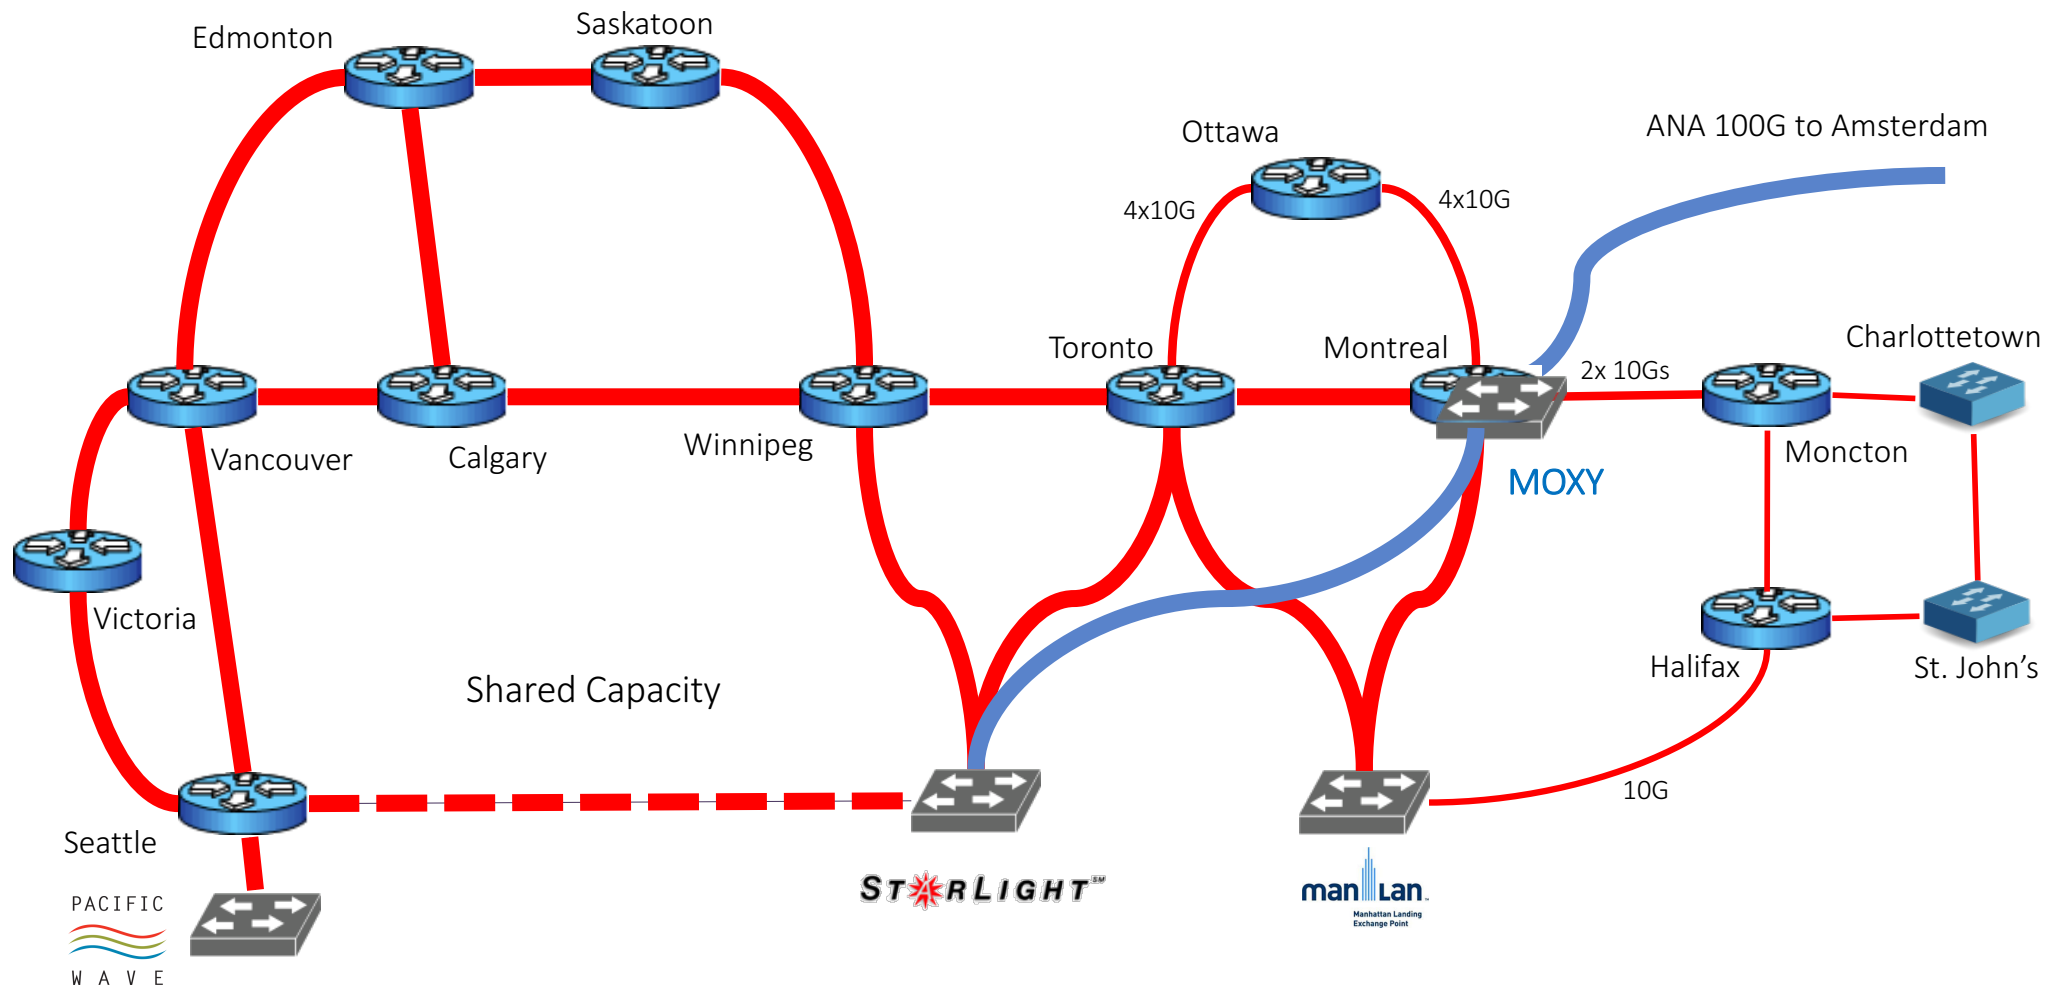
Edmonton

Saskatoon

Ottawa

ANA 100G to Amsterdam

4x10G

4x10G

Toronto

Montreal

Charlottetown

2x 10Gs

Vancouver

Calgary

Winnipeg

Moncton

MOXY

Victoria

Halifax

St. John's

Shared Capacity

10G

Seattle

PACIFIC WAVE

STARLIGHT℠

manLan
Manhattan Landing Exchange Point